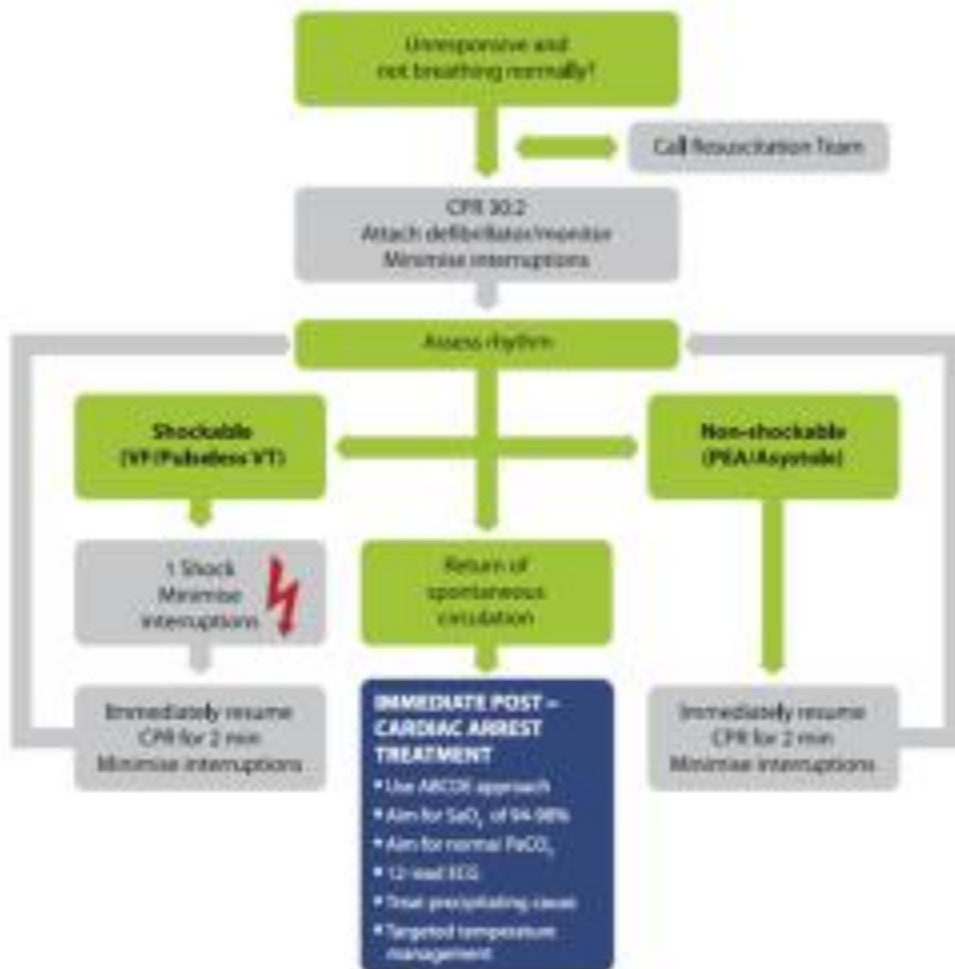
Unresponsive and not breathing normally?

Call Resuscitation Team

CPR 30:2
Attach defibrillator/monitor
Minimise interruptions

Assess rhythm

Shockable
(VF/Pulseless VT)

Non-shockable
(PEA/Asystole)

1 Shock
Minimise interruptions

Return of spontaneous circulation

Immediately resume
CPR for 2 min
Minimise interruptions

IMMEDIATE POST – CARDIAC ARREST TREATMENT
• Use ABCDE approach
• Aim for $SaO_2$ of 94-98%
• Aim for normal $PaCO_2$
• 12-lead ECG
• Treat precipitating cause
• Targeted temperature management

Immediately resume
CPR for 2 min
Minimise interruptions